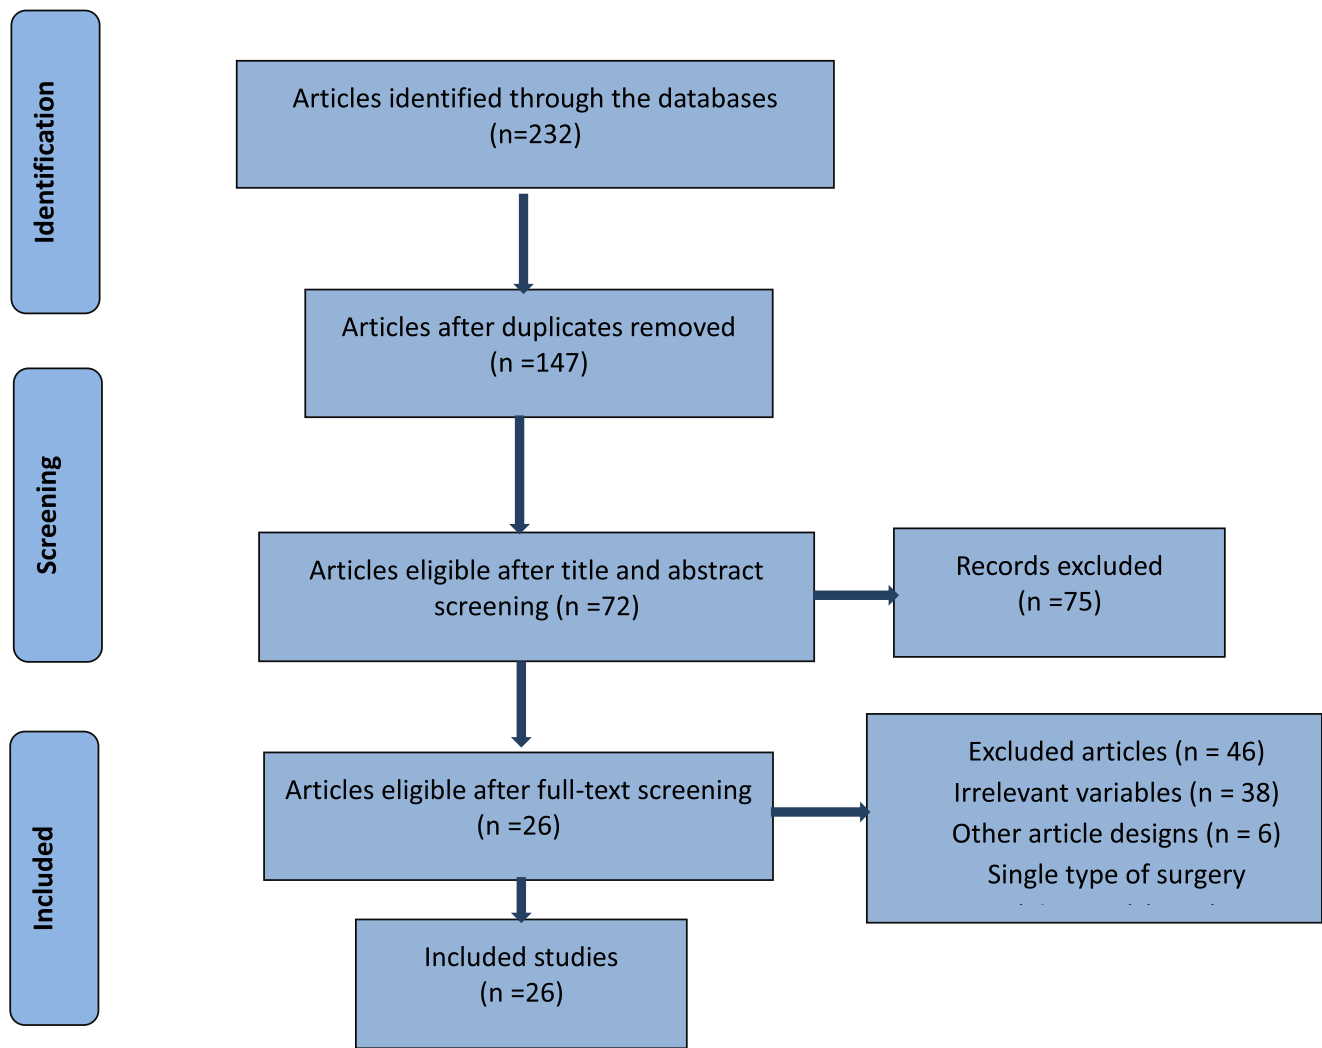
Identification

Screening

Included

Articles identified through the databases (n=232)

Articles after duplicates removed (n =147)

Articles eligible after title and abstract screening (n =72)

Records excluded (n =75)

Articles eligible after full-text screening (n =26)

Excluded articles (n = 46)
Irrelevant variables (n = 38)
Other article designs (n = 6)
Single type of surgery
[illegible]

Included studies (n =26)